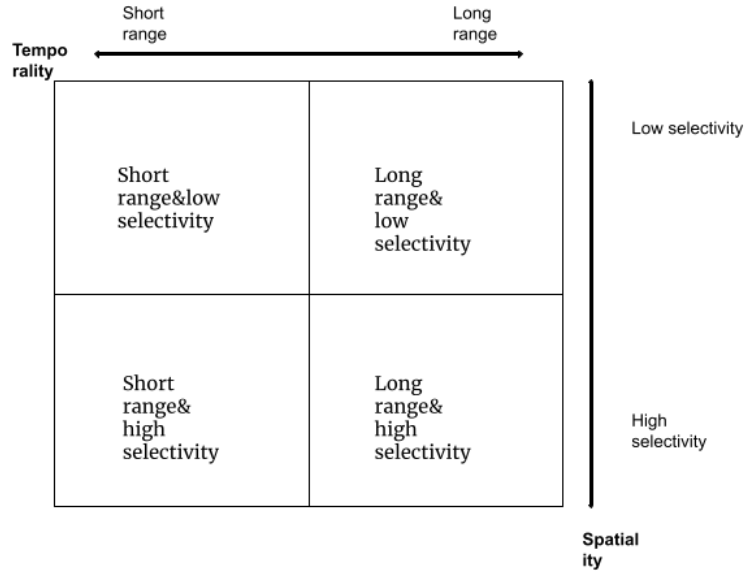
Short range

Long range

Tempo rality

Low selectivity

Short range&low selectivity

Long range& low selectivity

Short range& high selectivity

Long range& high selectivity

High selectivity

Spatial ity